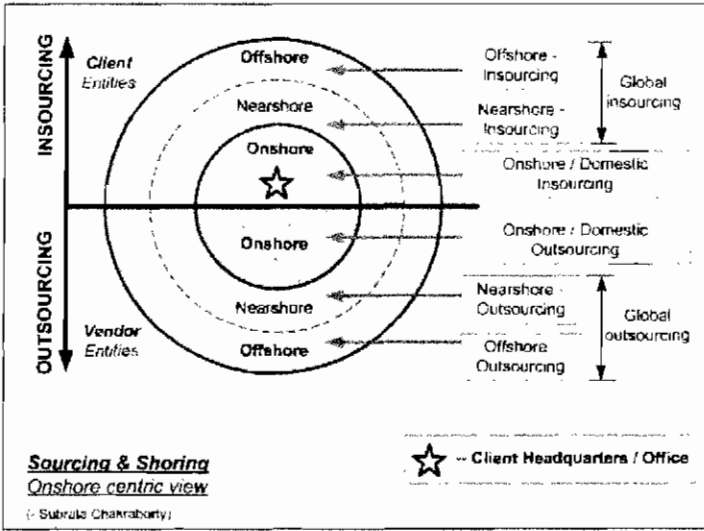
INSOURCING

Client Entities

Offshore

Nearshore

Onshore

Onshore

Nearshore

Offshore

OUTSOURCING

Vendor Entities

Offshore - Insourcing

Nearshore - Insourcing

Global insourcing

Onshore / Domestic Insourcing

Onshore / Domestic Outsourcing

Nearshore - Outsourcing

Offshore Outsourcing

Global outsourcing

Sourcing & Shoring

Onshore centric view

(- Subrata Chakraborty)

☆ - Client Headquarters / Office